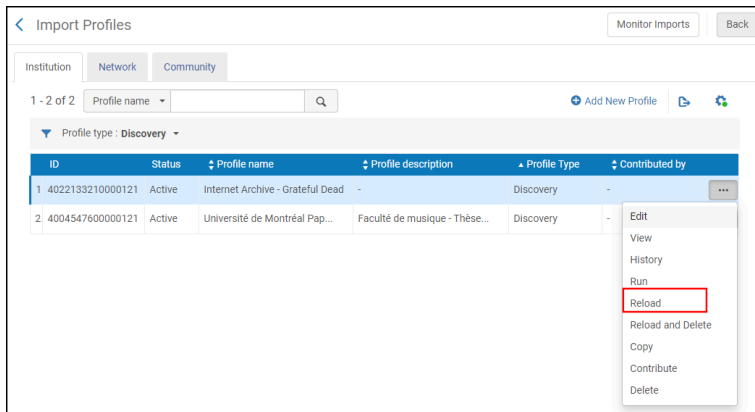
Import Profiles

Monitor Imports

Back

Institution

Network

Community

1 - 2 of 2

Profile name

Add New Profile

Profile type : Discovery

|  | ID | Status | Profile name | Profile description | Profile Type | Contributed by |
|---|---|---|---|---|---|---|
| 1 | 4022133210000121 | Active | Internet Archive - Grateful Dead | - | Discovery | - |
| 2 | 4004547600000121 | Active | Université de Montréal Pap... | Faculté de musique - Thèse... | Discovery | - |

Edit
View
History
Run
Reload
Reload and Delete
Copy
Contribute
Delete